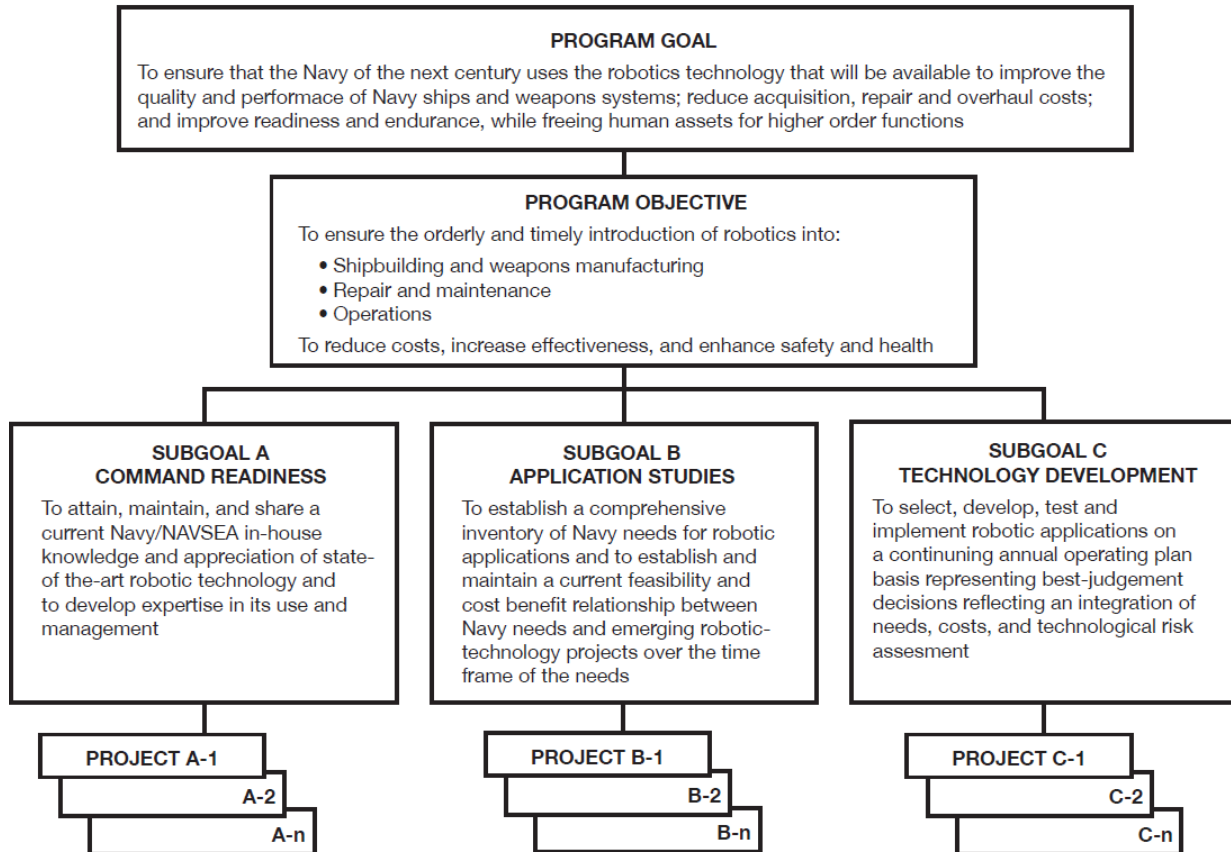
PROGRAM GOAL

To ensure that the Navy of the next century uses the robotics technology that will be available to improve the quality and performace of Navy ships and weapons systems; reduce acquisition, repair and overhaul costs; and improve readiness and endurance, while freeing human assets for higher order functions

PROGRAM OBJECTIVE

To ensure the orderly and timely introduction of robotics into:

• Shipbuilding and weapons manufacturing
• Repair and maintenance
• Operations

To reduce costs, increase effectiveness, and enhance safety and health

SUBGOAL A
COMMAND READINESS

To attain, maintain, and share a current Navy/NAVSEA in-house knowledge and appreciation of state-of the-art robotic technology and to develop expertise in its use and management

SUBGOAL B
APPLICATION STUDIES

To establish a comprehensive inventory of Navy needs for robotic applications and to establish and maintain a current feasibility and cost benefit relationship between Navy needs and emerging robotic-technology projects over the time frame of the needs

SUBGOAL C
TECHNOLOGY DEVELOPMENT

To select, develop, test and implement robotic applications on a continuing annual operating plan basis representing best-judgement decisions reflecting an integration of needs, costs, and technological risk assesment

PROJECT A-1
A-2
A-n

PROJECT B-1
B-2
B-n

PROJECT C-1
C-2
C-n